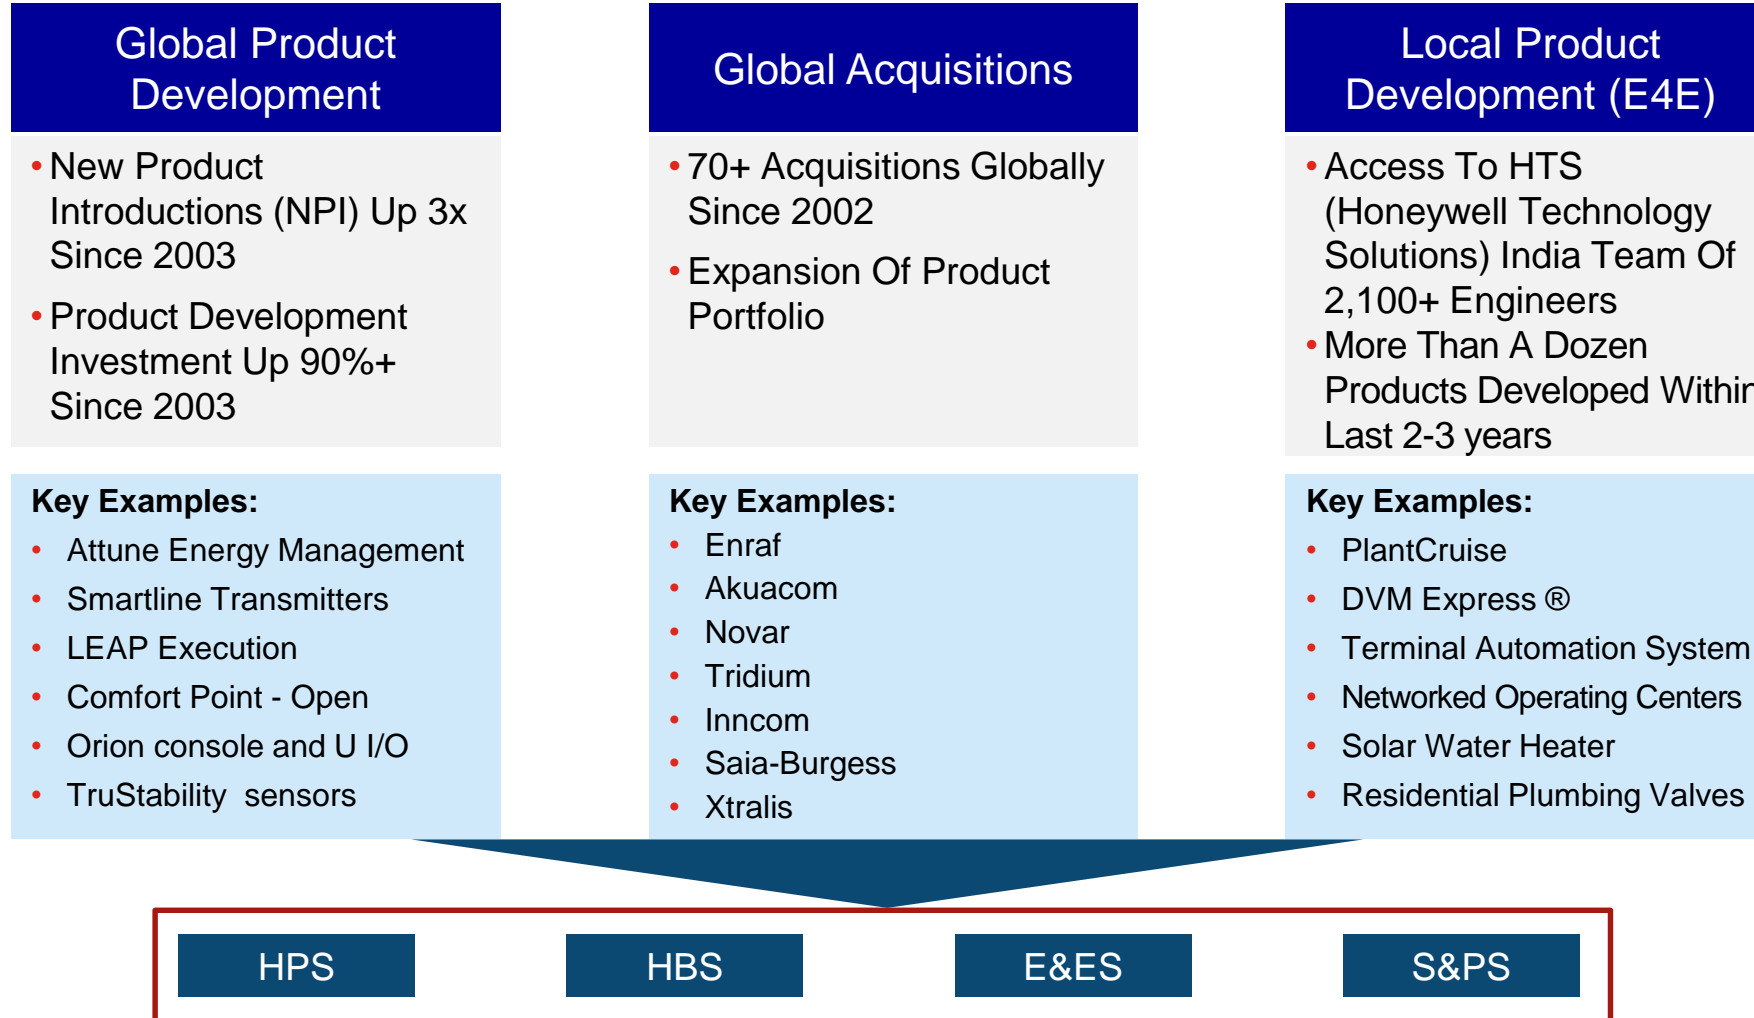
Global Product Development

• New Product Introductions (NPI) Up 3x Since 2003
• Product Development Investment Up 90%+ Since 2003

Key Examples:
• Attune Energy Management
• Smartline Transmitters
• LEAP Execution
• Comfort Point - Open
• Orion console and U I/O
• TruStability sensors

Global Acquisitions

• 70+ Acquisitions Globally Since 2002
• Expansion Of Product Portfolio

Key Examples:
• Enraf
• Akuacom
• Novar
• Tridium
• Inncom
• Saia-Burgess
• Xtralis

Local Product Development (E4E)

• Access To HTS (Honeywell Technology Solutions) India Team Of 2,100+ Engineers
• More Than A Dozen Products Developed Within Last 2-3 years

Key Examples:
• PlantCruise
• DVM Express ®
• Terminal Automation System
• Networked Operating Centers
• Solar Water Heater
• Residential Plumbing Valves

HPS HBS E&ES S&PS